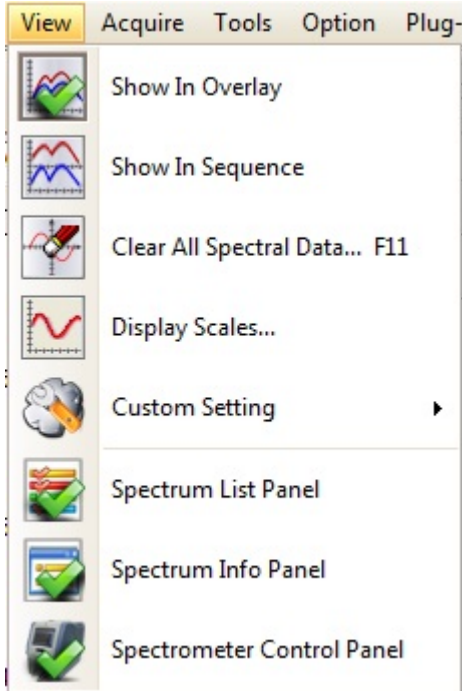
View Acquire Tools Option Plug-

Show In Overlay

Show In Sequence

Clear All Spectral Data... F11

Display Scales...

Custom Setting

Spectrum List Panel

Spectrum Info Panel

Spectrometer Control Panel